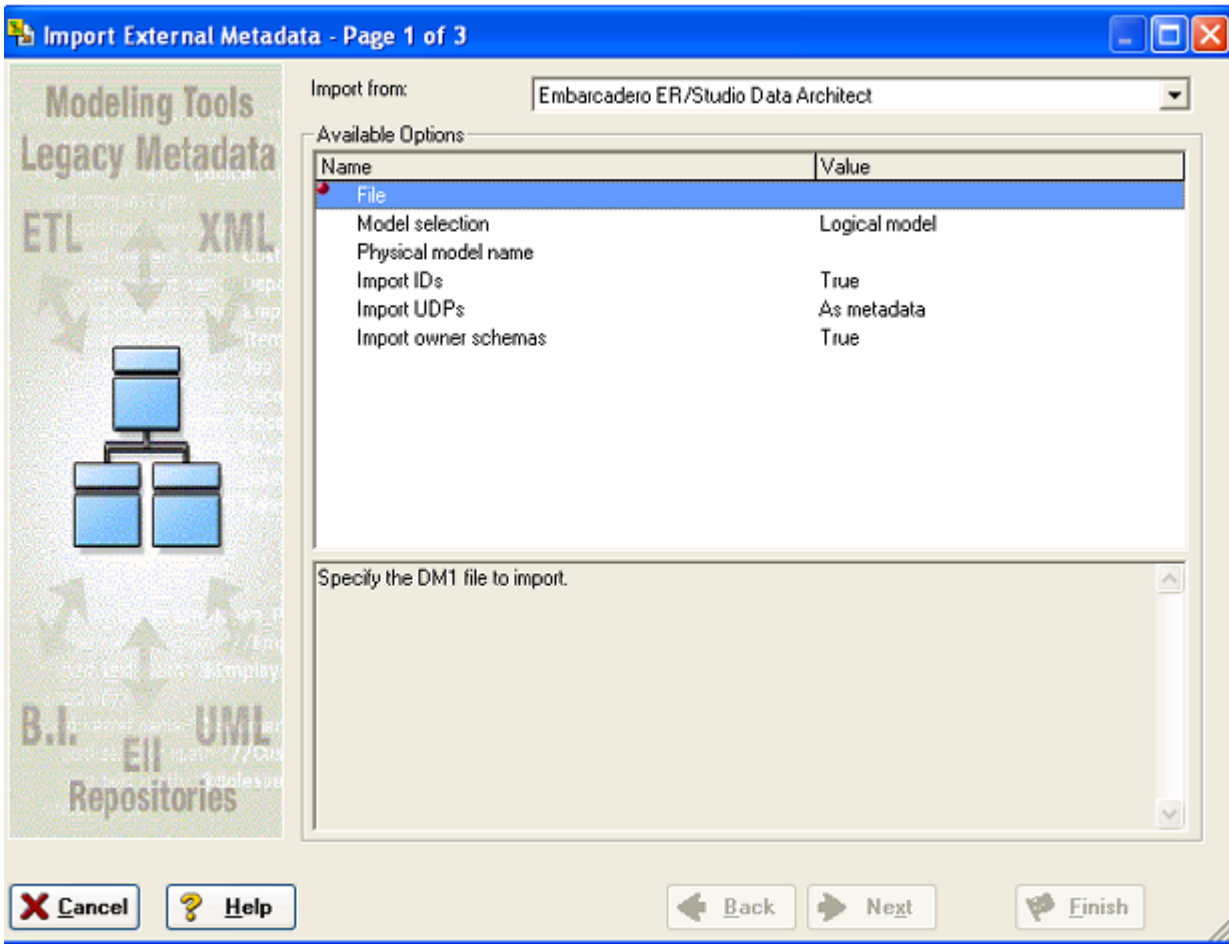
Import External Metadata - Page 1 of 3

Modeling Tools
Legacy Metadata
ETL
XML
B.I.
UML
EII
Repositories

Import from: Embarcadero ER/Studio Data Architect

Available Options

| Name | Value |
|---|---|
| File | |
| Model selection | Logical model |
| Physical model name | |
| Import IDs | True |
| Import UDPs | As metadata |
| Import owner schemas | True |

Specify the DM1 file to import.

Cancel
Help
Back
Next
Finish